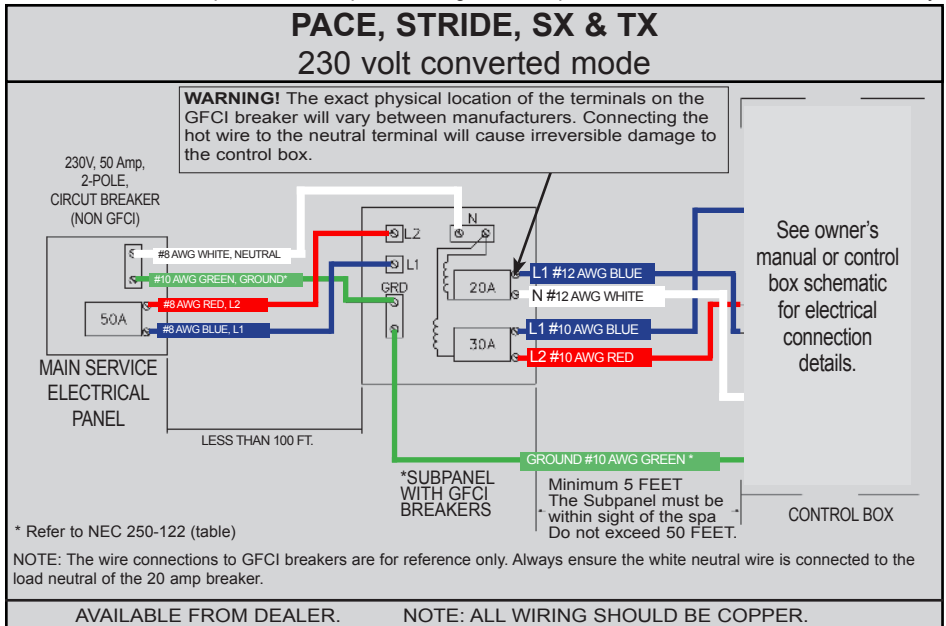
PACE, STRIDE, SX & TX
230 volt converted mode

WARNING! The exact physical location of the terminals on the GFCI breaker will vary between manufacturers. Connecting the hot wire to the neutral terminal will cause irreversible damage to the control box.

230V, 50 Amp, 2-POLE, CIRCUIT BREAKER (NON GFCI)

#8 AWG WHITE, NEUTRAL
#10 AWG GREEN, GROUND*
#8 AWG RED, L2
#8 AWG BLUE, L1
50A

MAIN SERVICE ELECTRICAL PANEL

LESS THAN 100 FT.

N
L2
L1
GRD
20A
30A

L1 #12 AWG BLUE
N #12 AWG WHITE
L1 #10 AWG BLUE
L2 #10 AWG RED

See owner's manual or control box schematic for electrical connection details.

GROUND #10 AWG GREEN *

*SUBPANEL WITH GFCI BREAKERS

Minimum 5 FEET
The Subpanel must be within sight of the spa
Do not exceed 50 FEET.

CONTROL BOX

* Refer to NEC 250-122 (table)

NOTE: The wire connections to GFCI breakers are for reference only. Always ensure the white neutral wire is connected to the load neutral of the 20 amp breaker.

AVAILABLE FROM DEALER.     NOTE: ALL WIRING SHOULD BE COPPER.